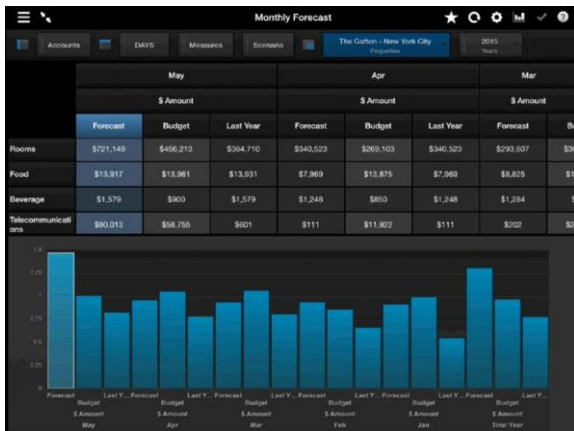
Monthly Forecast

Accounts DAYS Measures Scenario The Carlton - New York City Properties 2015 Years

| | May | | | Apr | | | Mar | |
|---|---|---|---|---|---|---|---|---|
| | $ Amount | | | $ Amount | | | $ Amount | |
| | Forecast | Budget | Last Year | Forecast | Budget | Last Year | Forecast | B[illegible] |
| Rooms | $721,149 | $456,213 | $364,710 | $340,523 | $269,103 | $340,523 | $293,607 | $3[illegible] |
| Food | $13,917 | $13,961 | $13,931 | $7,969 | $13,875 | $7,968 | $8,825 | $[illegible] |
| Beverage | $1,579 | $900 | $1,579 | $1,248 | $850 | $1,248 | $1,284 | $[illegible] |
| Telecommunications | $90,013 | $58,755 | $601 | $111 | $11,922 | $111 | $202 | $2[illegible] |

1.5
1.25
1
0.75
0.5
0.25
0

Forecast Budget Last Y... Forecast Budget Last Y... Forecast Budget Last Y... Forecast Budget Last Y... Forecast Budget Last Y... Forecast Budget Last Y...
$ Amount $ Amount $ Amount $ Amount $ Amount $ Amount
May Apr Mar Feb Jan Total Year